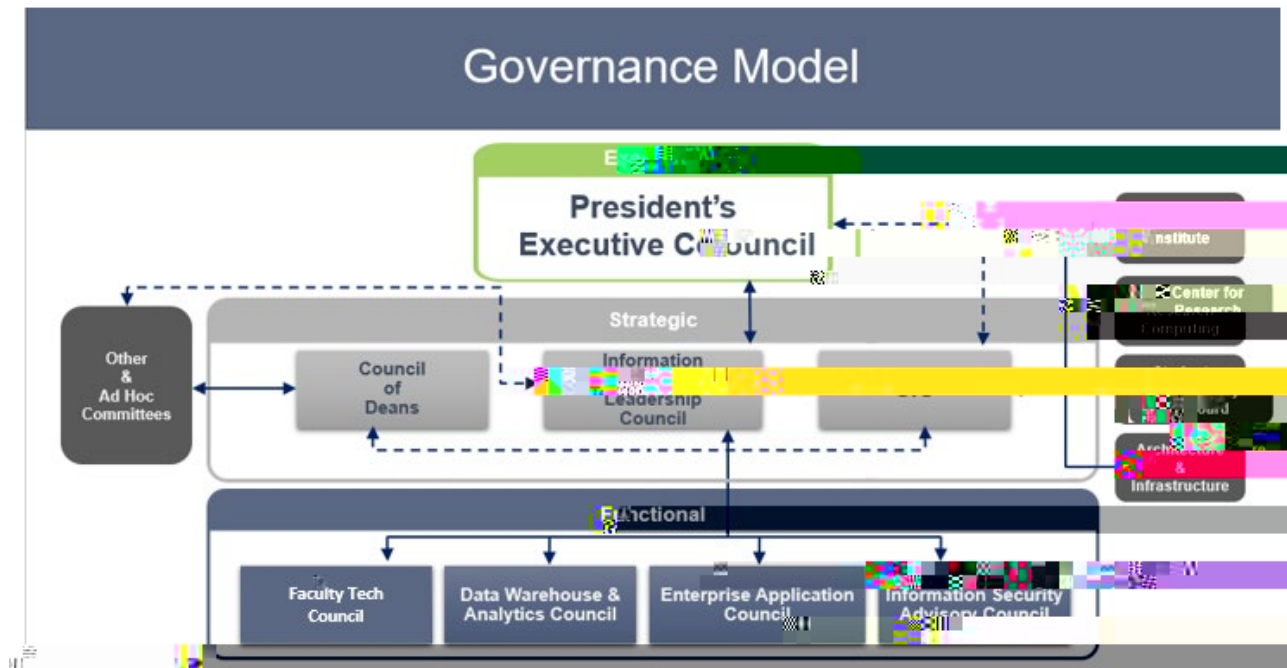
Governance Model

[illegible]

President's Executive C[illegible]ouncil

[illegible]nstitute

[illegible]Center for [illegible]Research Computing

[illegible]oard

Architecture & Infrastructure

Other & Ad Hoc Committees

Strategic

Council of Deans

Information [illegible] Leadership Council

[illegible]

F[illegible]nctional

Faculty Tech Council

Data Warehouse & Analytics Council

Enterprise Application Council

Information Security Advisory Council